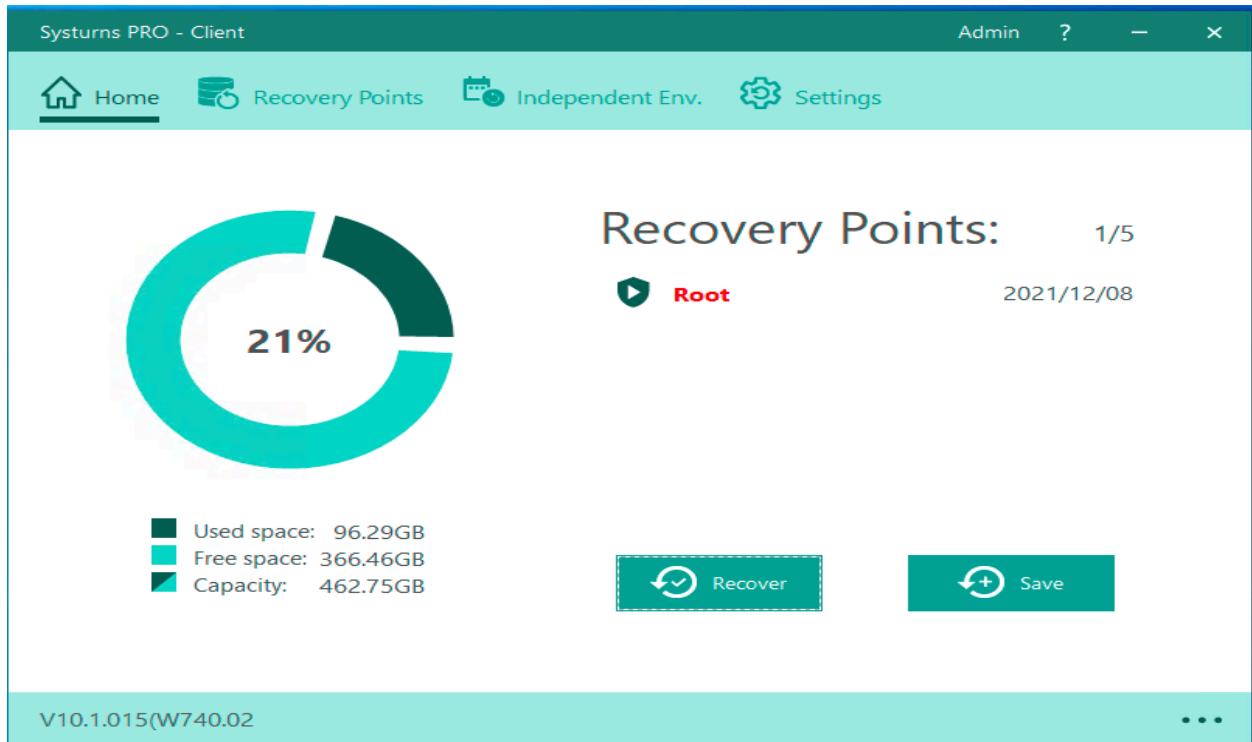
Systurns PRO - Client

Admin ? – ×

Home Recovery Points Independent Env. Settings

21%

Recovery Points: 1/5

Root 2021/12/08

Used space: 96.29GB
Free space: 366.46GB
Capacity: 462.75GB

Recover Save

V10.1.015(W740.02

•••